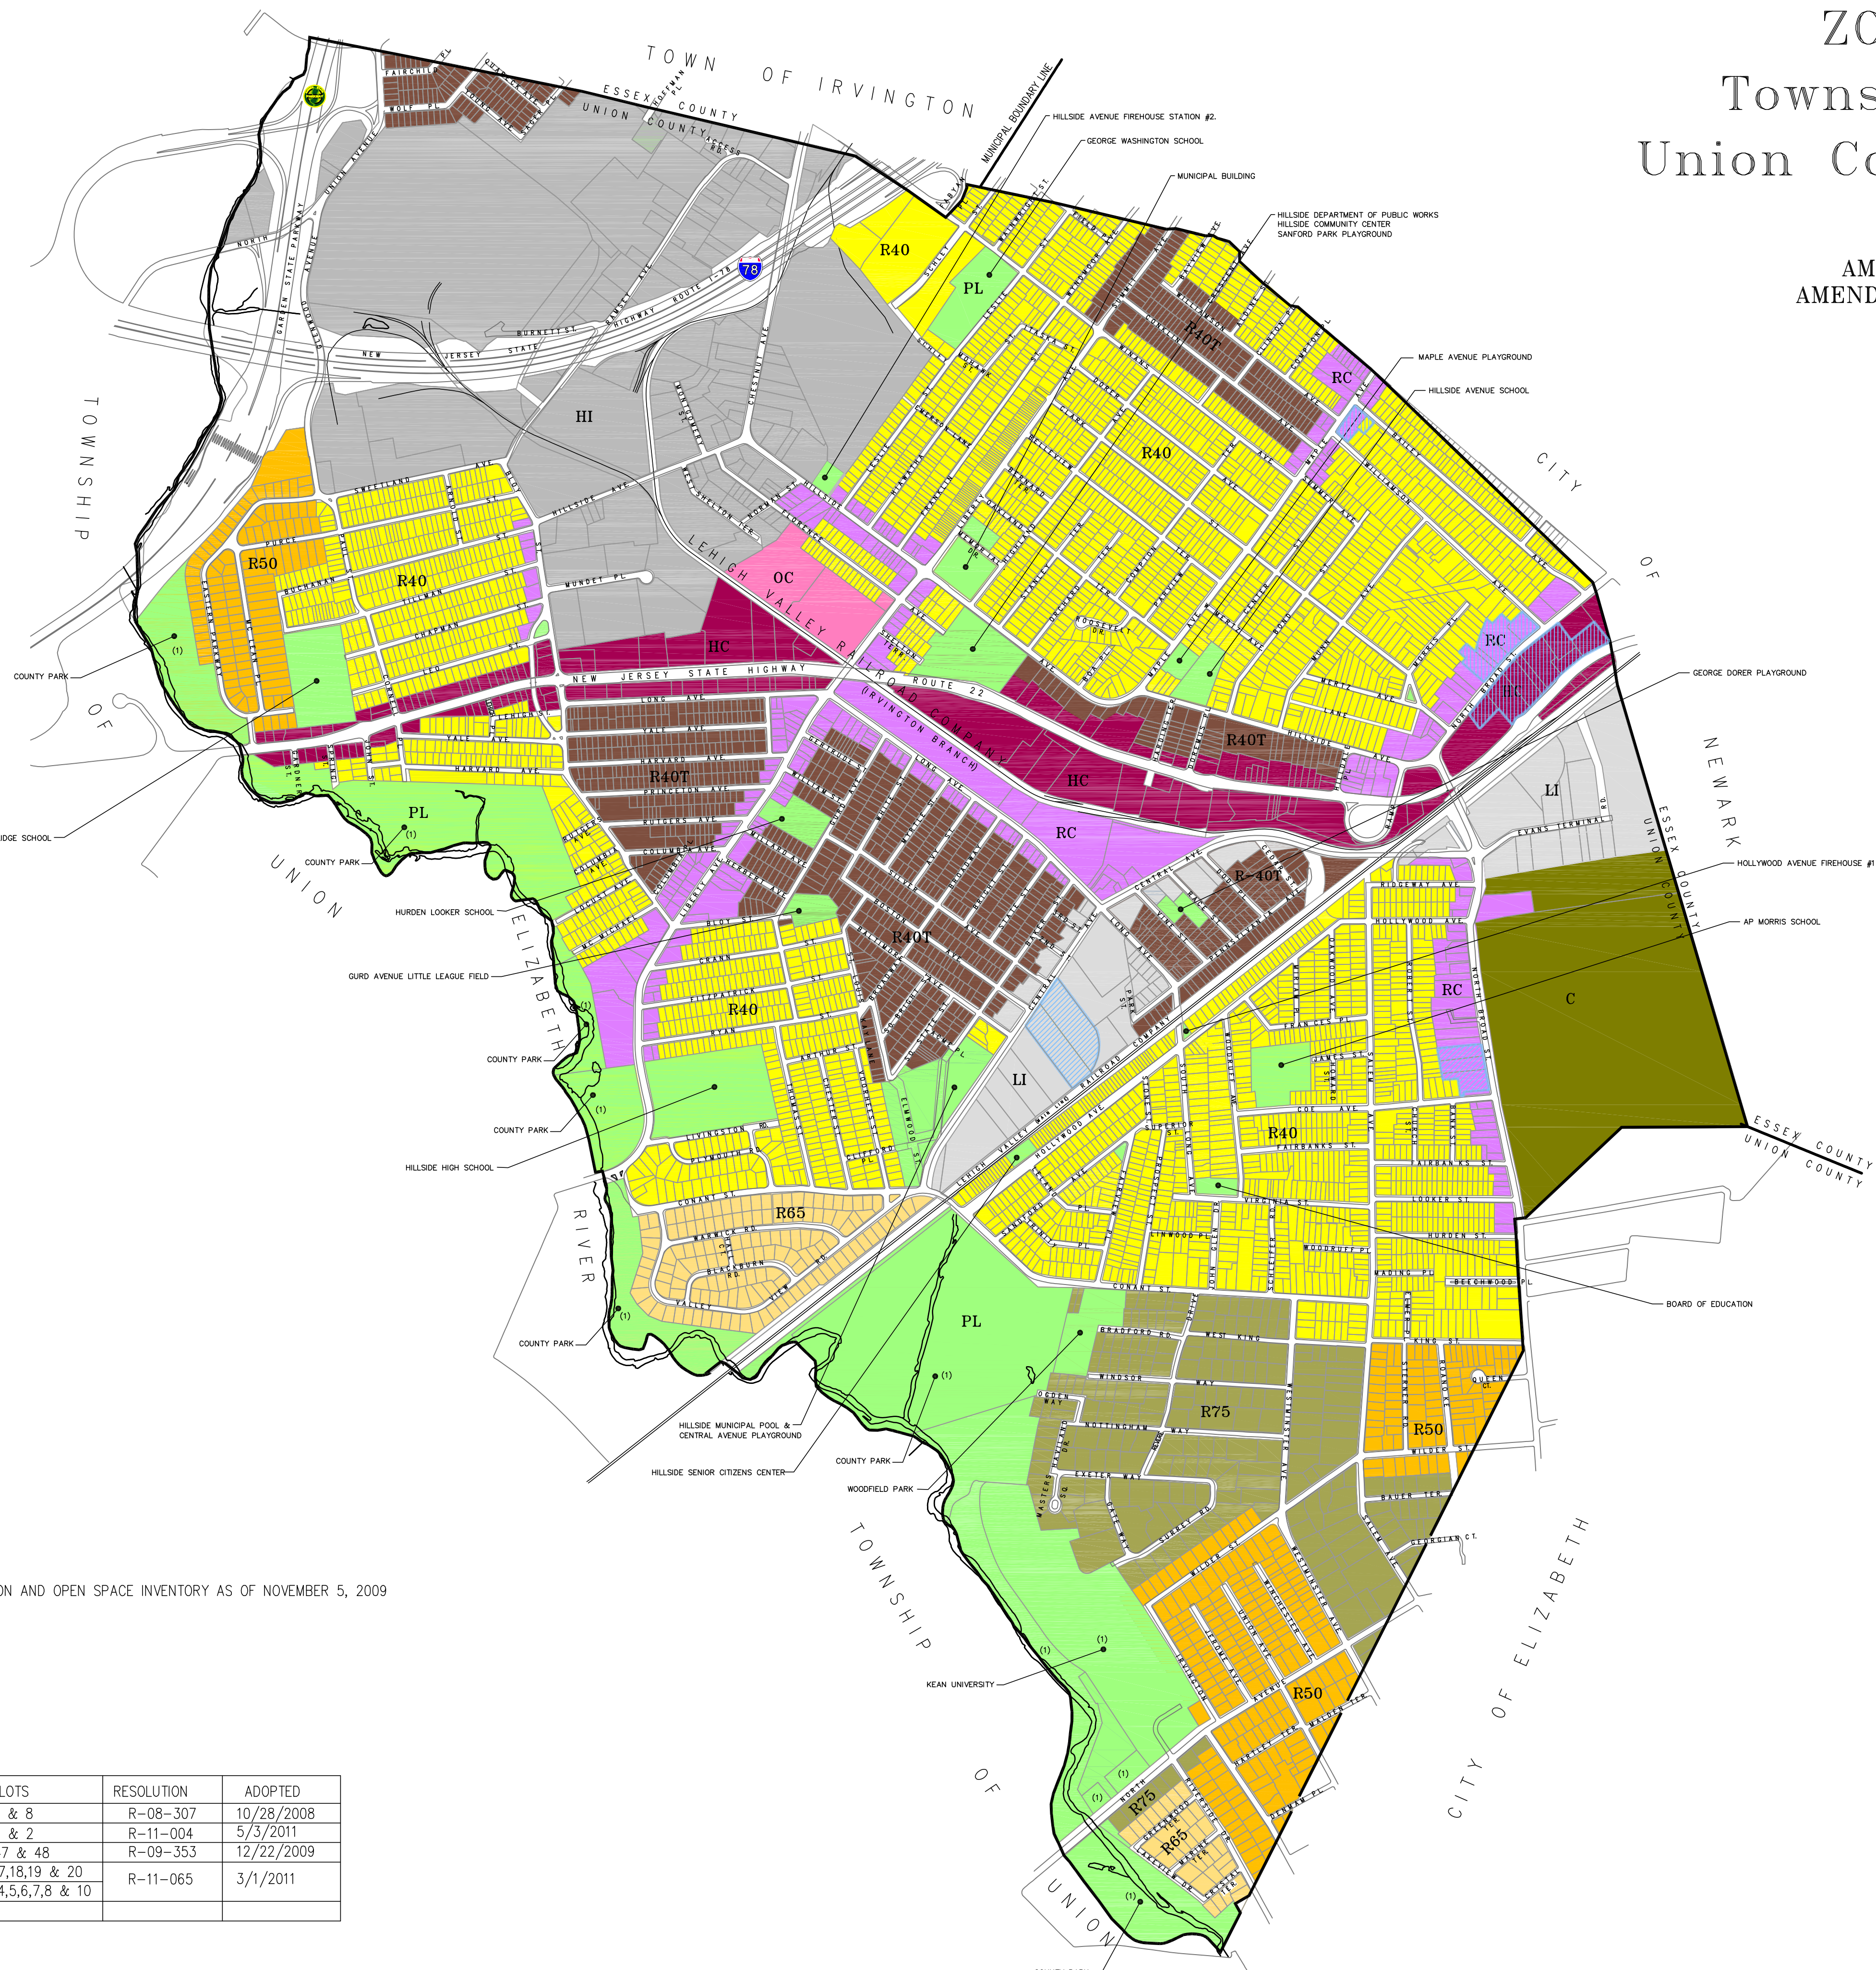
ZO
Towns
Union Co

AM
AMEND

TOWN OF IRVINGTON
ESSEX COUNTY
UNION COUNTY
MUNICIPAL BOUNDARY LINE
HILLSIDE AVENUE FIREHOUSE STATION #2.
GEORGE WASHINGTON SCHOOL
MUNICIPAL BUILDING
HILLSIDE DEPARTMENT OF PUBLIC WORKS
HILLSIDE COMMUNITY CENTER
SANFORD PARK PLAYGROUND
MAPLE AVENUE PLAYGROUND
HILLSIDE AVENUE SCHOOL
GEORGE DORER PLAYGROUND
HOLLYWOOD AVENUE FIREHOUSE #1
AP MORRIS SCHOOL
BOARD OF EDUCATION
CITY OF NEWARK
ESSEX COUNTY
UNION COUNTY
TOWNSHIP OF UNION
COUNTY PARK
IDGE SCHOOL
HURDEN LOOKER SCHOOL
GURD AVENUE LITTLE LEAGUE FIELD
HILLSIDE HIGH SCHOOL
ELIZABETH RIVER
HILLSIDE MUNICIPAL POOL & CENTRAL AVENUE PLAYGROUND
HILLSIDE SENIOR CITIZENS CENTER
WOODFIELD PARK
KEAN UNIVERSITY
CITY OF ELIZABETH
TOWNSHIP OF UNION

R40 PL HI R40T RC R40 R50 R40 OC HC HC RC HC R40T PL R40T HC RC LI R-40T R40T R40 RC C LI R40 R65 PL R75 R50 R50 R75 R65

LEHIGH VALLEY RAILROAD COMPANY (IRVINGTON BRANCH)
NEW JERSEY STATE HIGHWAY ROUTE 22
NEW JERSEY STATE HIGHWAY ROUTE 78
LEHIGH VALLEY MAIN LINE RAILROAD COMPANY

ON AND OPEN SPACE INVENTORY AS OF NOVEMBER 5, 2009

| LOTS | RESOLUTION | ADOPTED |
|---|---|---|
| & 8 | R-08-307 | 10/28/2008 |
| & 2 | R-11-004 | 5/3/2011 |
| 7 & 48 | R-09-353 | 12/22/2009 |
| 7,18,19 & 20<br>4,5,6,7,8 & 10 | R-11-065 | 3/1/2011 |
| | | |